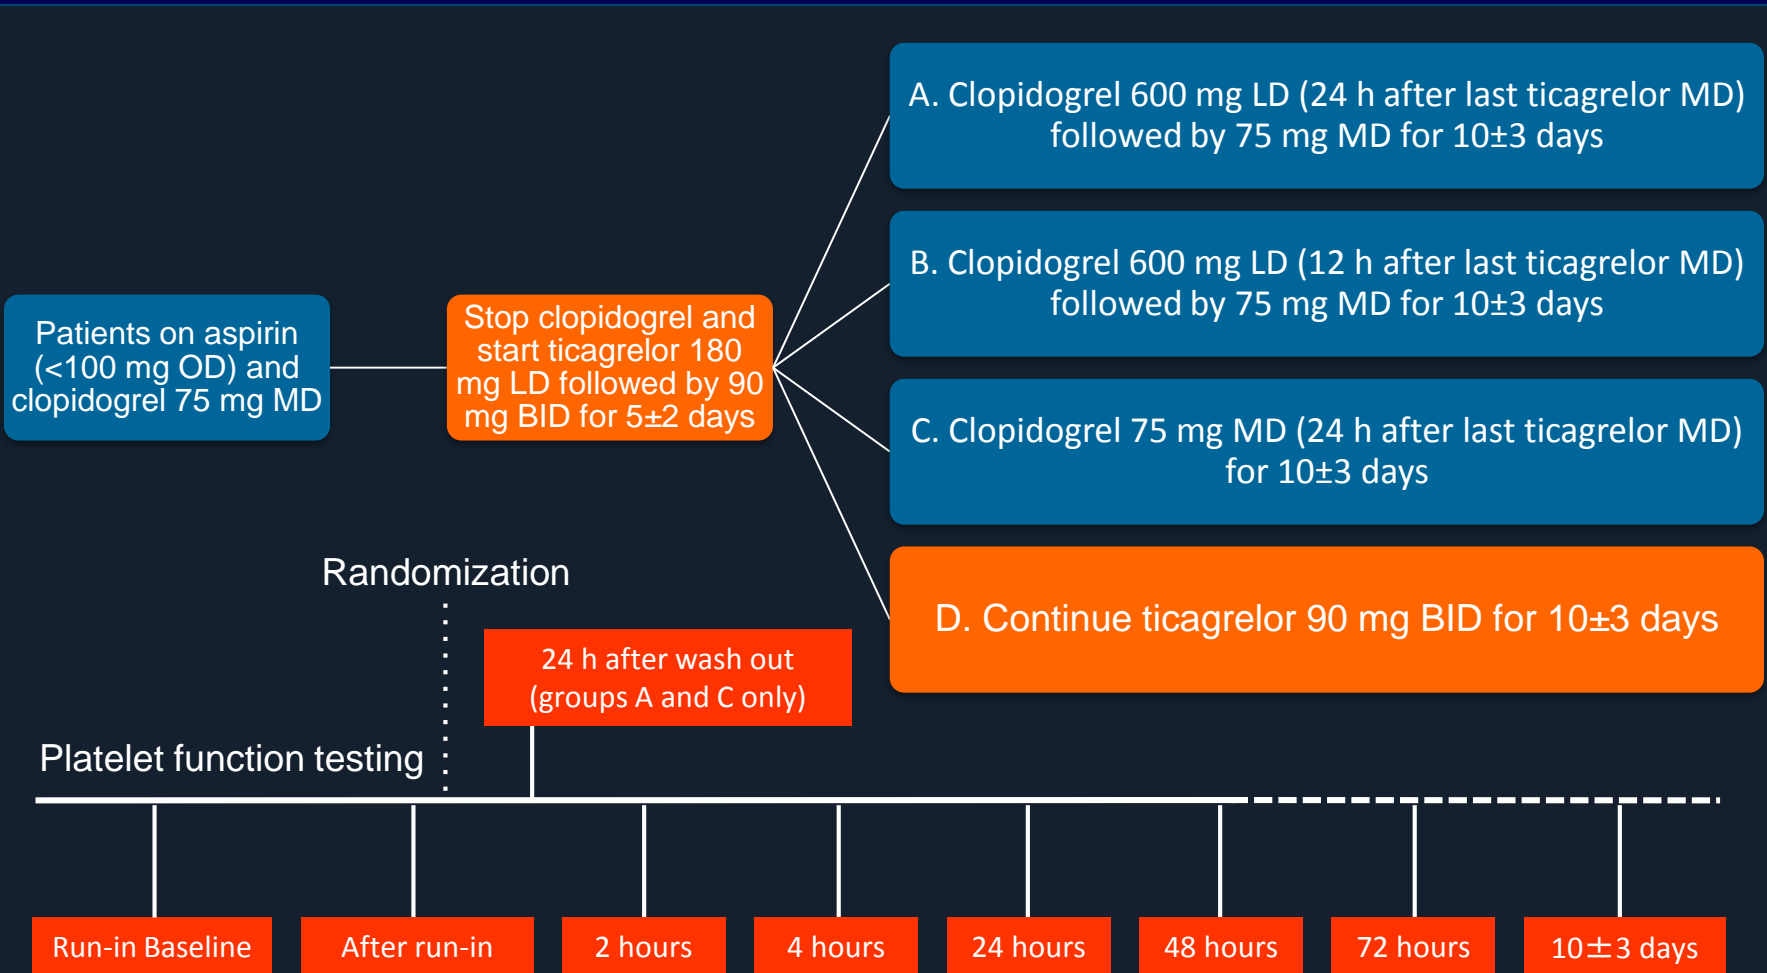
Patients on aspirin (<100 mg OD) and clopidogrel 75 mg MD

Stop clopidogrel and start ticagrelor 180 mg LD followed by 90 mg BID for 5±2 days

A. Clopidogrel 600 mg LD (24 h after last ticagrelor MD) followed by 75 mg MD for 10±3 days

B. Clopidogrel 600 mg LD (12 h after last ticagrelor MD) followed by 75 mg MD for 10±3 days

C. Clopidogrel 75 mg MD (24 h after last ticagrelor MD) for 10±3 days

D. Continue ticagrelor 90 mg BID for 10±3 days

Randomization

24 h after wash out (groups A and C only)

Platelet function testing

Run-in Baseline

After run-in

2 hours

4 hours

24 hours

48 hours

72 hours

10±3 days